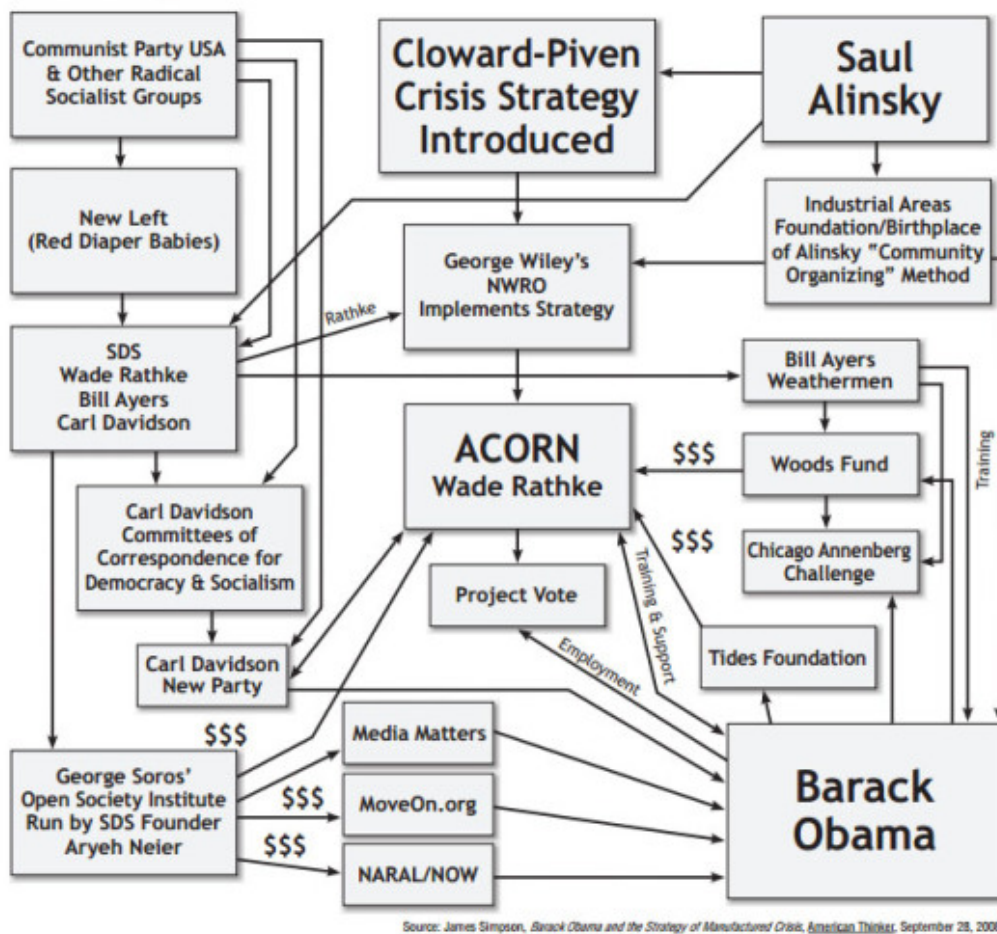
Communist Party USA & Other Radical Socialist Groups

Cloward-Piven Crisis Strategy Introduced

Saul Alinsky

New Left (Red Diaper Babies)

Industrial Areas Foundation/Birthplace of Alinsky "Community Organizing" Method

George Wiley's NWRO Implements Strategy

Rathke

SDS
Wade Rathke
Bill Ayers
Carl Davidson

Bill Ayers Weathermen

Training

ACORN
Wade Rathke

$$$

Woods Fund

$$$

Chicago Annenberg Challenge

Carl Davidson Committees of Correspondence for Democracy & Socialism

Training & Support

Project Vote

Employment

Tides Foundation

Carl Davidson New Party

$$$

Media Matters

George Soros' Open Society Institute Run by SDS Founder Aryeh Neier

$$$

MoveOn.org

Barack Obama

$$$

NARAL/NOW

Source: James Simpson, Barack Obama and the Strategy of Manufactured Crisis, American Thinker, September 28, 200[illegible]